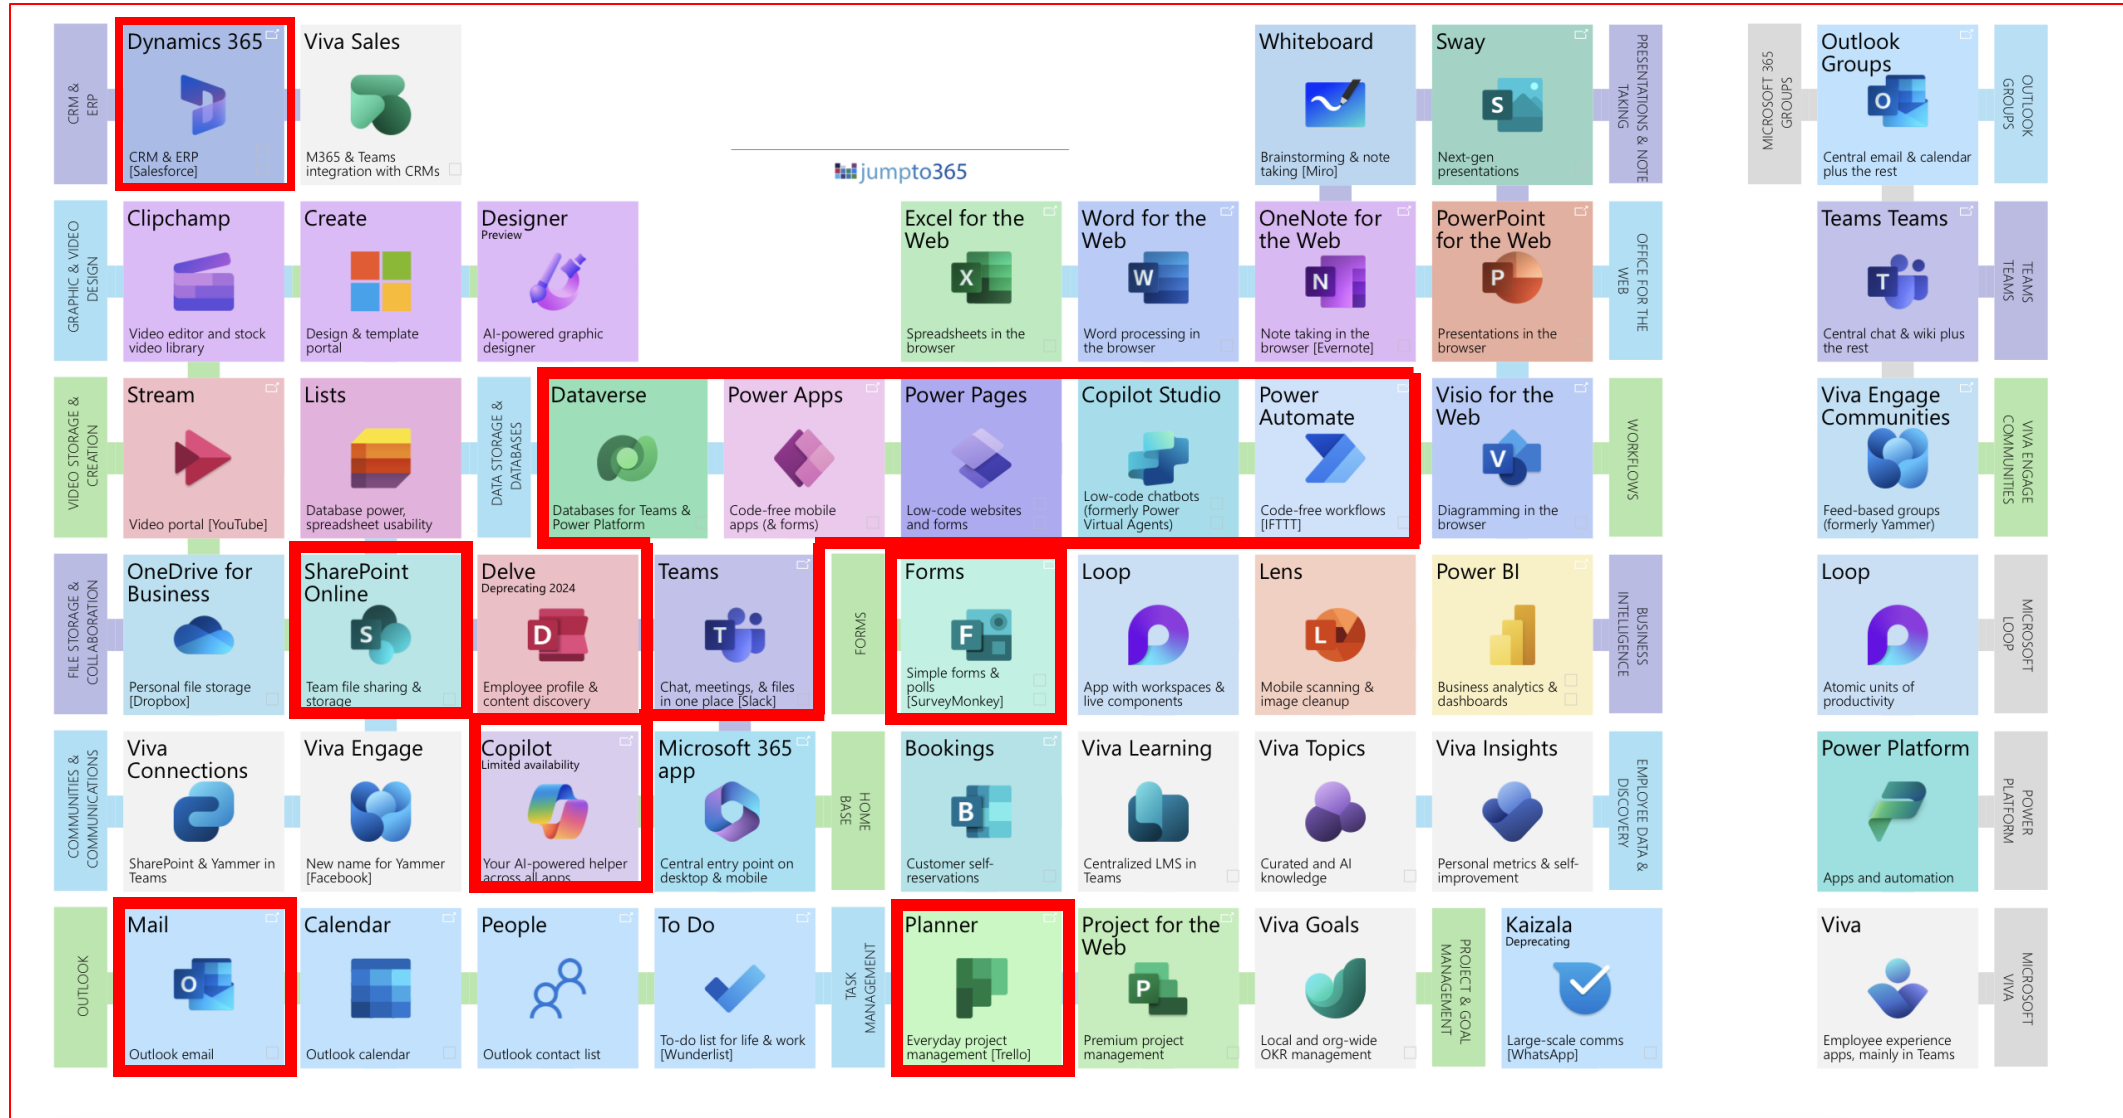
CRM & ERP

Dynamics 365
CRM & ERP [Salesforce]

Viva Sales
M365 & Teams integration with CRMs

jumpto365

Whiteboard
Brainstorming & note taking [Miro]

Sway
Next-gen presentations

PRESENTATIONS & NOTE TAKING

MICROSOFT 365 GROUPS

Outlook Groups
Central email & calendar plus the rest

OUTLOOK GROUPS

GRAPHIC & VIDEO DESIGN

Clipchamp
Video editor and stock video library

Create
Design & template portal

Designer
Preview
AI-powered graphic designer

Excel for the Web
Spreadsheets in the browser

Word for the Web
Word processing in the browser

OneNote for the Web
Note taking in the browser [Evernote]

PowerPoint for the Web
Presentations in the browser

OFFICE FOR THE WEB

Teams Teams
Central chat & wiki plus the rest

TEAMS TEAMS

VIDEO STORAGE & CREATION

Stream
Video portal [YouTube]

Lists
Database power, spreadsheet usability

DATA STORAGE & DATABASES

Dataverse
Databases for Teams & Power Platform

Power Apps
Code-free mobile apps (& forms)

Power Pages
Low-code websites and forms

Copilot Studio
Low-code chatbots (formerly Power Virtual Agents)

Power Automate
Code-free workflows [IFTTT]

Visio for the Web
Diagramming in the browser

WORKFLOWS

Viva Engage Communities
Feed-based groups (formerly Yammer)

VIVA ENGAGE COMMUNITIES

FILE STORAGE & COLLABORATION

OneDrive for Business
Personal file storage [Dropbox]

SharePoint Online
Team file sharing & storage

Delve
Deprecating 2024
Employee profile & content discovery

Teams
Chat, meetings, & files in one place [Slack]

FORMS

Forms
Simple forms & polls [SurveyMonkey]

Loop
App with workspaces & live components

Lens
Mobile scanning & image cleanup

Power BI
Business analytics & dashboards

BUSINESS INTELLIGENCE

Loop
Atomic units of productivity

MICROSOFT LOOP

COMMUNITIES & COMMUNICATIONS

Viva Connections
SharePoint & Yammer in Teams

Viva Engage
New name for Yammer [Facebook]

Copilot
Limited availability
Your AI-powered helper across all apps

Microsoft 365 app
Central entry point on desktop & mobile

HOME BASE

Bookings
Customer self-reservations

Viva Learning
Centralized LMS in Teams

Viva Topics
Curated and AI knowledge

Viva Insights
Personal metrics & self-improvement

EMPLOYEE DATA & DISCOVERY

Power Platform
Apps and automation

POWER PLATFORM

OUTLOOK

Mail
Outlook email

Calendar
Outlook calendar

People
Outlook contact list

To Do
To-do list for life & work [Wunderlist]

TASK MANAGEMENT

Planner
Everyday project management [Trello]

Project for the Web
Premium project management

Viva Goals
Local and org-wide OKR management

PROJECT & GOAL MANAGEMENT

Kaizala
Deprecating
Large-scale comms [WhatsApp]

Viva
Employee experience apps, mainly in Teams

MICROSOFT VIVA